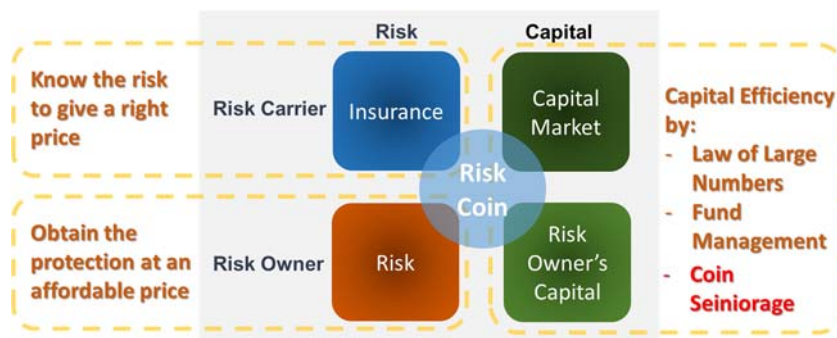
Risk

Capital

Know the risk to give a right price

Risk Carrier

Insurance

Capital Market

Capital Efficiency by:
- Law of Large Numbers
- Fund Management
- Coin Seiniorage

Risk Coin

Obtain the protection at an affordable price

Risk Owner

Risk

Risk Owner's Capital